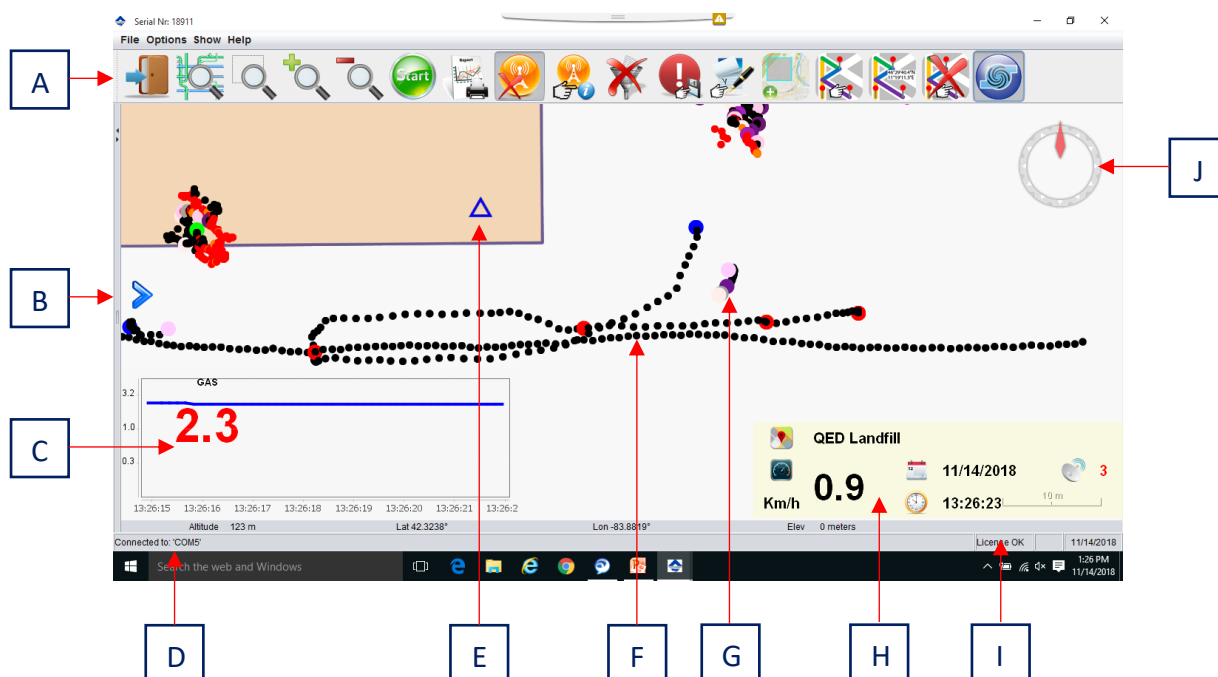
Serial Nr: 18911

File Options Show Help

A

Start

Export

B

C

GAS

3.2

1.0

0.3

2.3

13:26:15 13:26:16 13:26:17 13:26:18 13:26:19 13:26:20 13:26:21 13:26:2

Altitude 123 m Lat 42.3238° Lon -83.8819° Elev 0 meters

QED Landfill

11/14/2018

3

Km/h

0.9

13:26:23

10 m

Connected to: 'COM5'

License OK

11/14/2018

Search the web and Windows

1:26 PM
11/14/2018

J

D

E

F

G

H

I